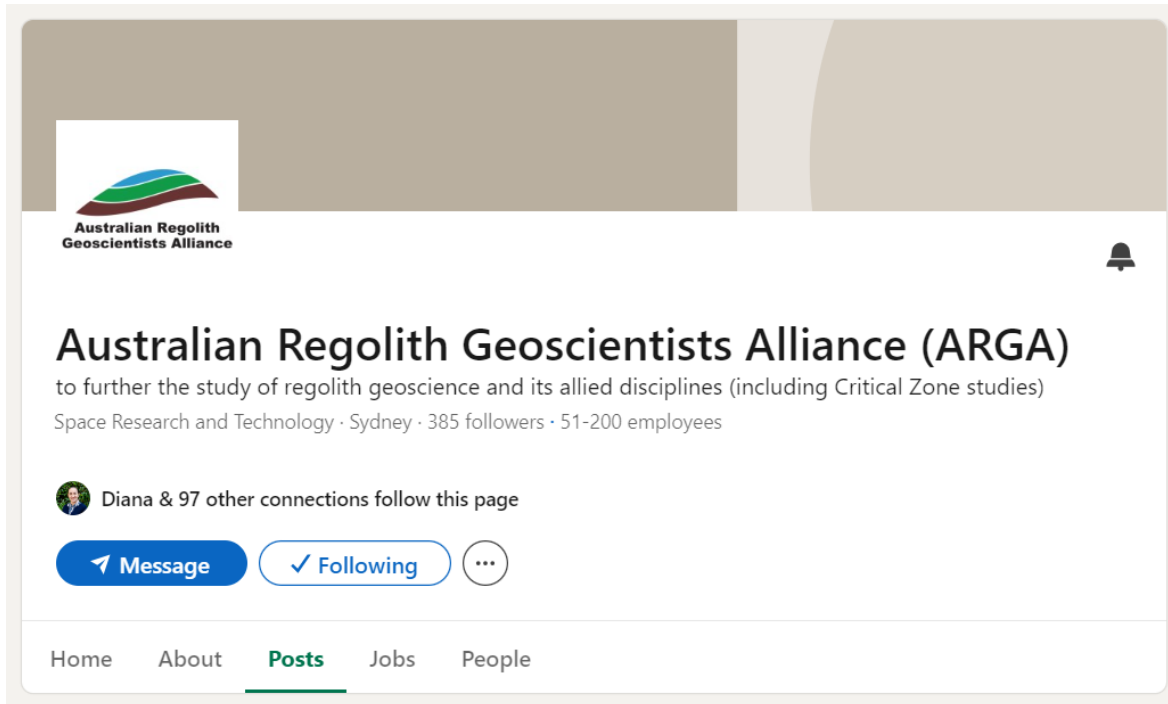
Australian Regolith Geoscientists Alliance

Australian Regolith Geoscientists Alliance (ARGA)

to further the study of regolith geoscience and its allied disciplines (including Critical Zone studies)

Space Research and Technology · Sydney · 385 followers · 51-200 employees

Diana & 97 other connections follow this page

Message

✓ Following

Home About Posts Jobs People